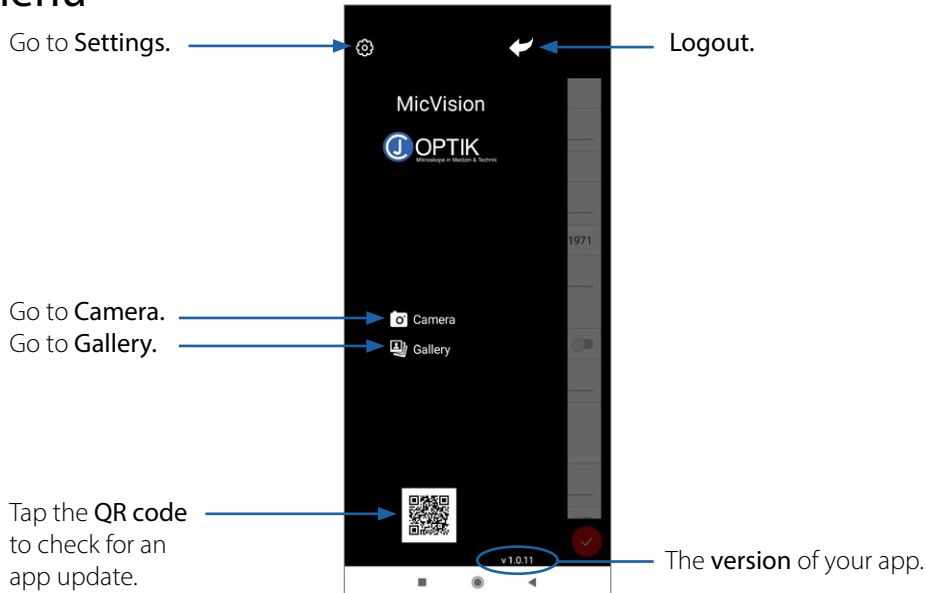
Go to Settings.

Logout.

MicVision

J OPTIK
Mikroskope in Medizin & Technik

1971

Go to Camera.
Go to Gallery.

Camera
Gallery

Tap the QR code to check for an app update.

v 1.0.11

The version of your app.